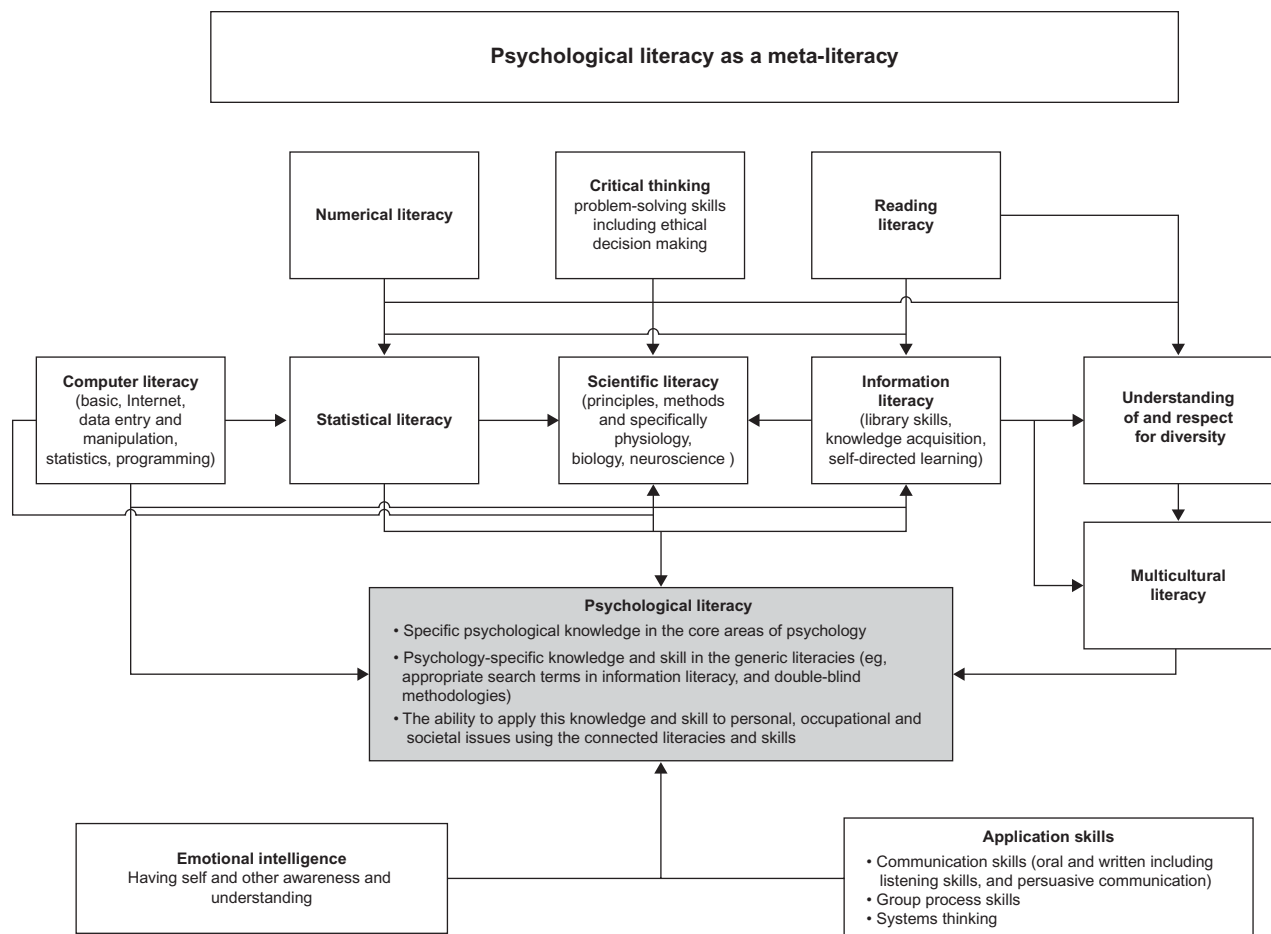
Psychological literacy as a meta-literacy

Numerical literacy

Critical thinking
problem-solving skills including ethical decision making

Reading literacy

Computer literacy
(basic, Internet, data entry and manipulation, statistics, programming)

Statistical literacy

Scientific literacy
(principles, methods and specifically physiology, biology, neuroscience )

Information literacy
(library skills, knowledge acquisition, self-directed learning)

Understanding of and respect for diversity

Multicultural literacy

Psychological literacy
• Specific psychological knowledge in the core areas of psychology
• Psychology-specific knowledge and skill in the generic literacies (eg, appropriate search terms in information literacy, and double-blind methodologies)
• The ability to apply this knowledge and skill to personal, occupational and societal issues using the connected literacies and skills

Emotional intelligence
Having self and other awareness and understanding

Application skills
• Communication skills (oral and written including listening skills, and persuasive communication)
• Group process skills
• Systems thinking